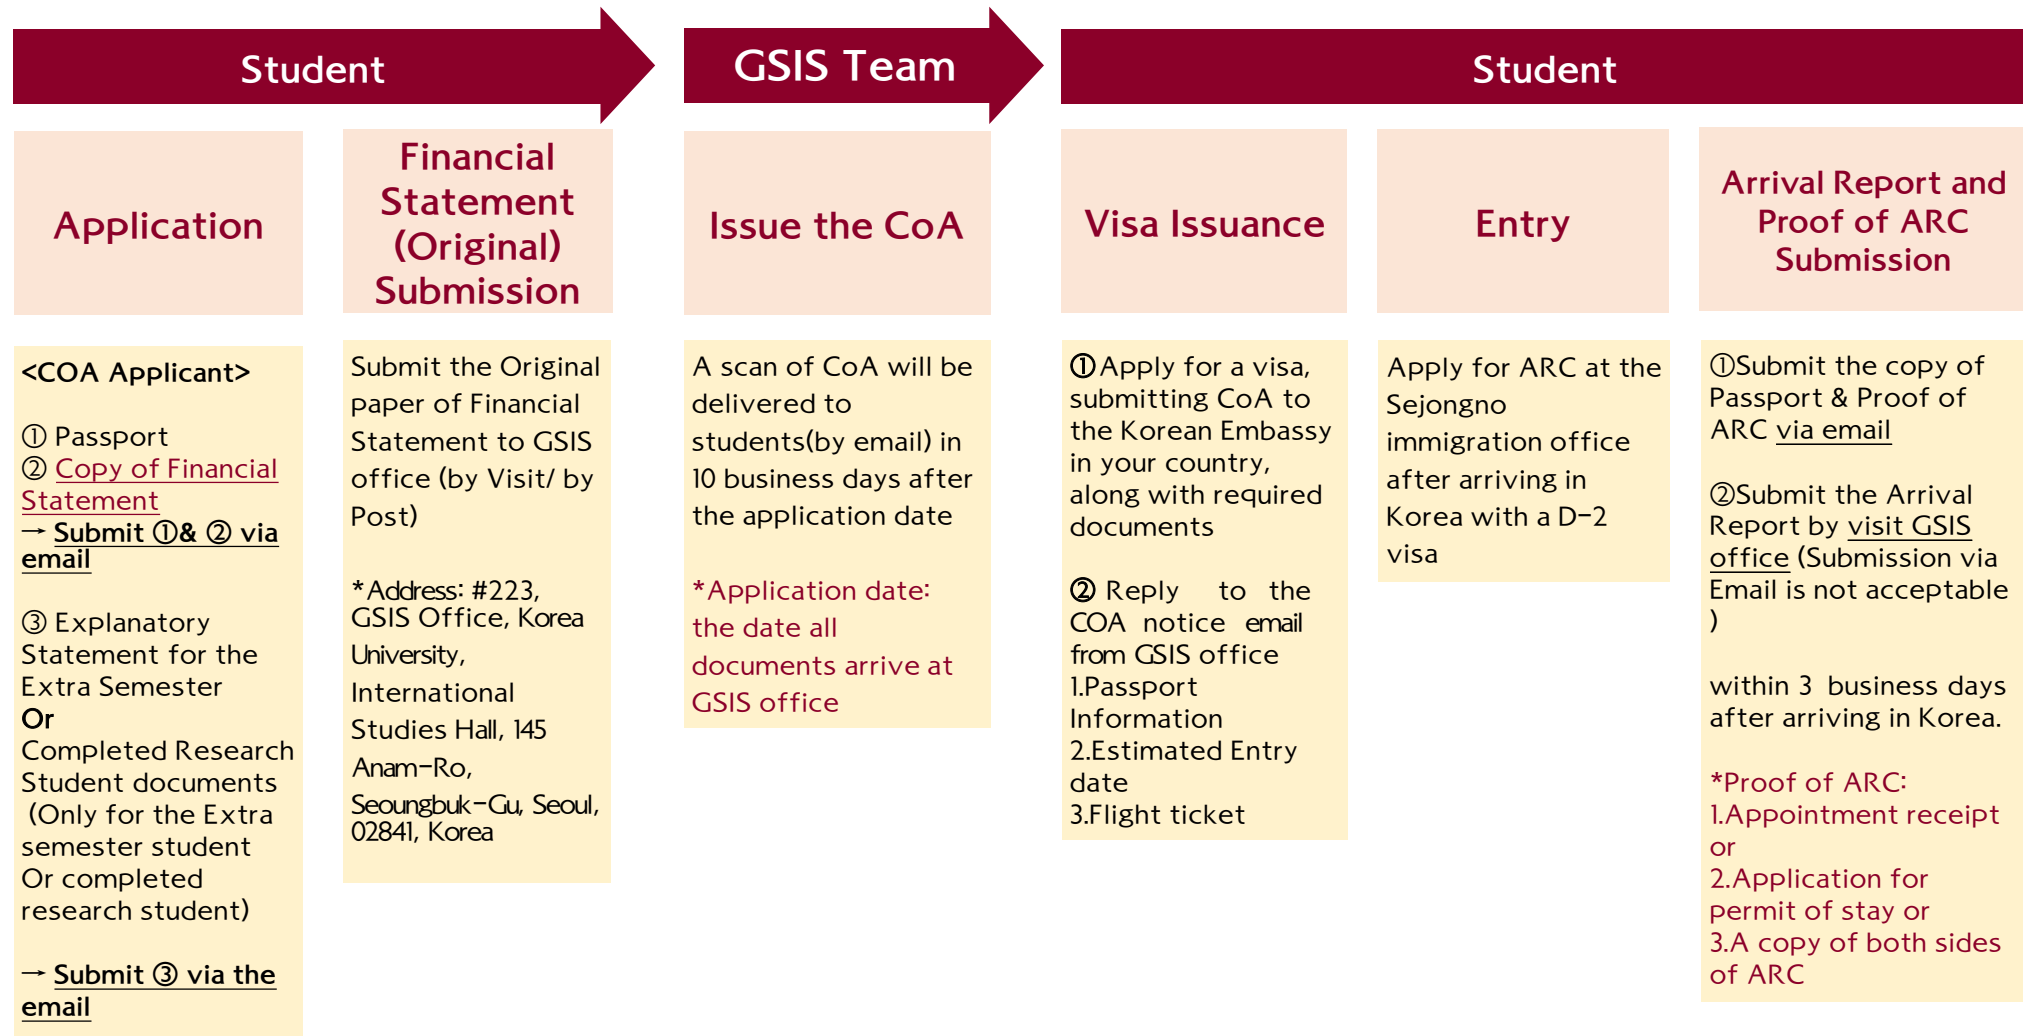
Student

GSIS Team

Student

Application

Financial Statement (Original) Submission

Issue the CoA

Visa Issuance

Entry

Arrival Report and Proof of ARC Submission

<COA Applicant>

① Passport
② Copy of Financial Statement
→ Submit ①& ② via email

③ Explanatory Statement for the Extra Semester
Or
Completed Research Student documents (Only for the Extra semester student Or completed research student)

→ Submit ③ via the email

Submit the Original paper of Financial Statement to GSIS office (by Visit/ by Post)

*Address: #223, GSIS Office, Korea University, International Studies Hall, 145 Anam-Ro, Seongbuk-Gu, Seoul, 02841, Korea

A scan of CoA will be delivered to students(by email) in 10 business days after the application date

*Application date: the date all documents arrive at GSIS office

①Apply for a visa, submitting CoA to the Korean Embassy in your country, along with required documents

② Reply to the COA notice email from GSIS office
1.Passport Information
2.Estimated Entry date
3.Flight ticket

Apply for ARC at the Sejongno immigration office after arriving in Korea with a D-2 visa

①Submit the copy of Passport & Proof of ARC via email

②Submit the Arrival Report by visit GSIS office (Submission via Email is not acceptable )

within 3 business days after arriving in Korea.

*Proof of ARC:
1.Appointment receipt or
2.Application for permit of stay or
3.A copy of both sides of ARC